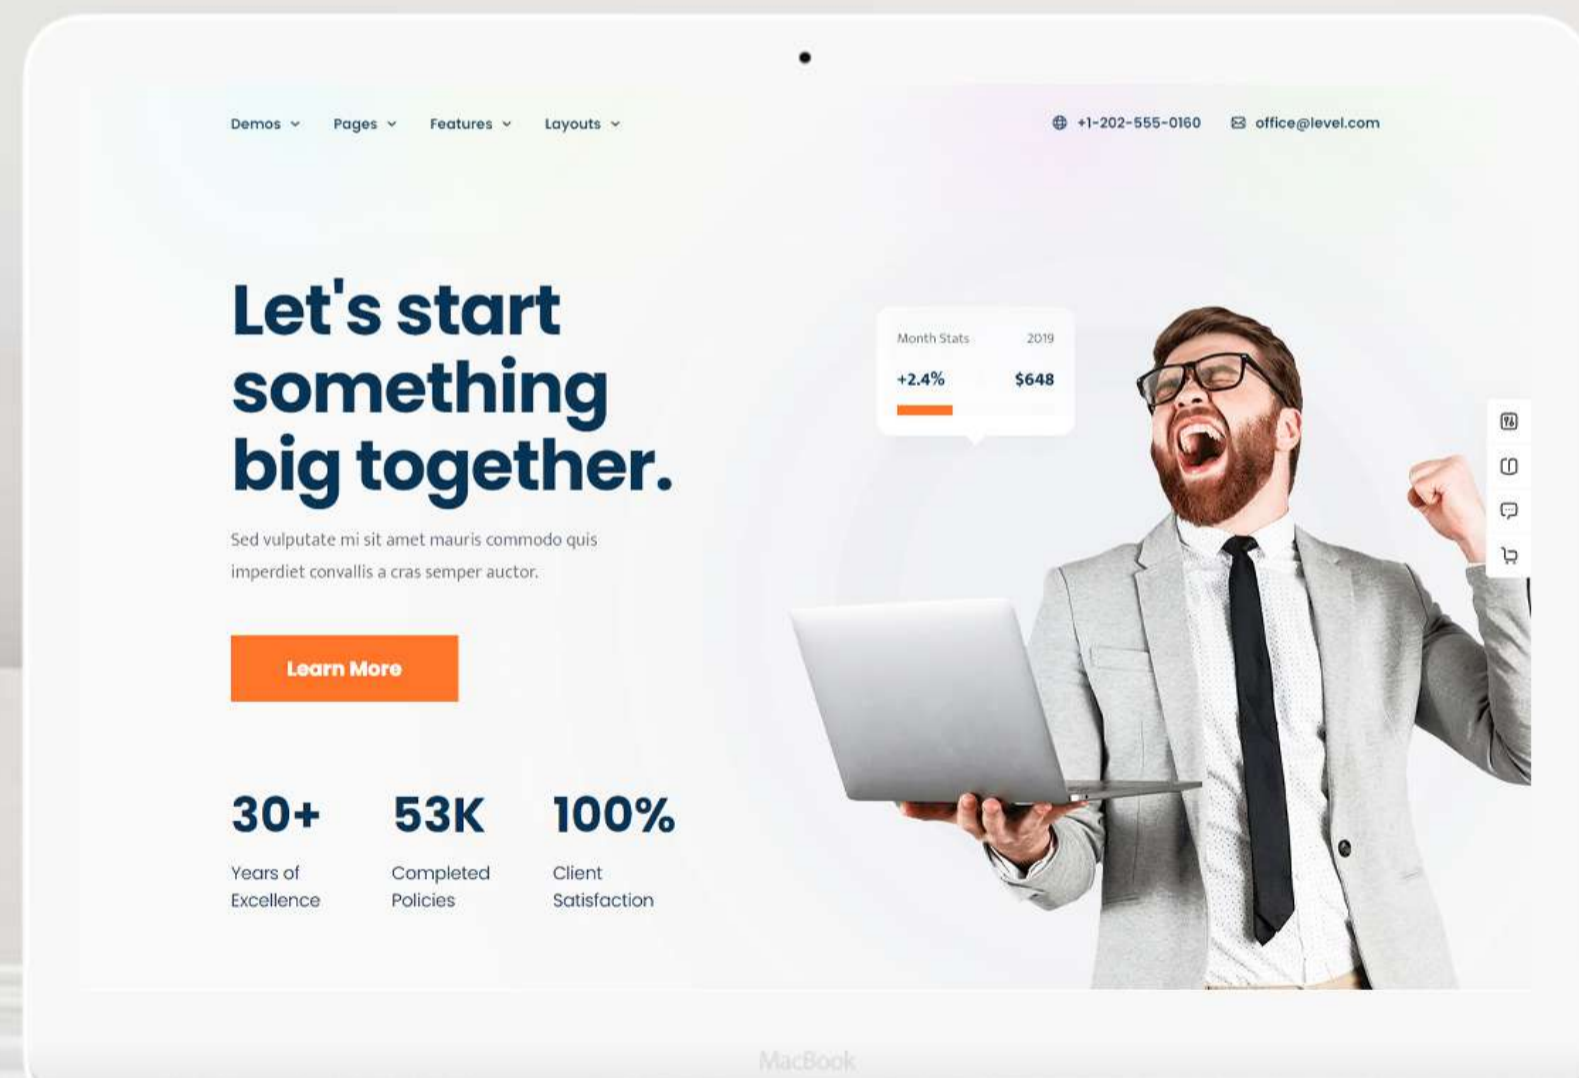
Demos Pages Features Layouts

+1-202-555-0160 office@level.com

Let's start something big together.

Sed vulputate mi sit amet mauris commodo quis imperdiet convallis a cras semper auctor.

Learn More

30+
Years of Excellence

53K
Completed Policies

100%
Client Satisfaction

Month Stats 2019
+2.4% $648

MacBook